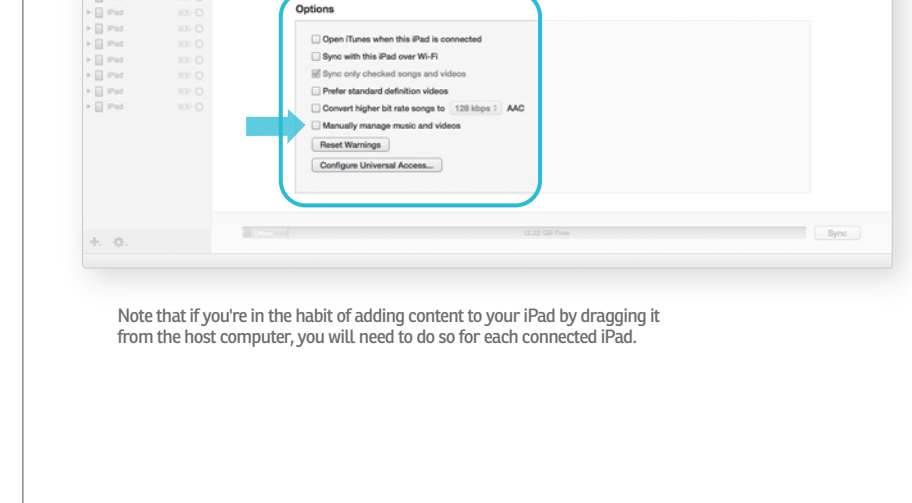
iPad
iPad
iPad
iPad
iPad
iPad
iPad

Options

Open iTunes when this iPad is connected
Sync with this iPad over Wi-Fi
Sync only checked songs and videos
Prefer standard definition videos
Convert higher bit rate songs to 128 kbps AAC
Manually manage music and videos
Reset Warnings
Configure Universal Access...

Other
12.22 GB Free
Sync

Note that if you're in the habit of adding content to your iPad by dragging it from the host computer, you will need to do so for each connected iPad.